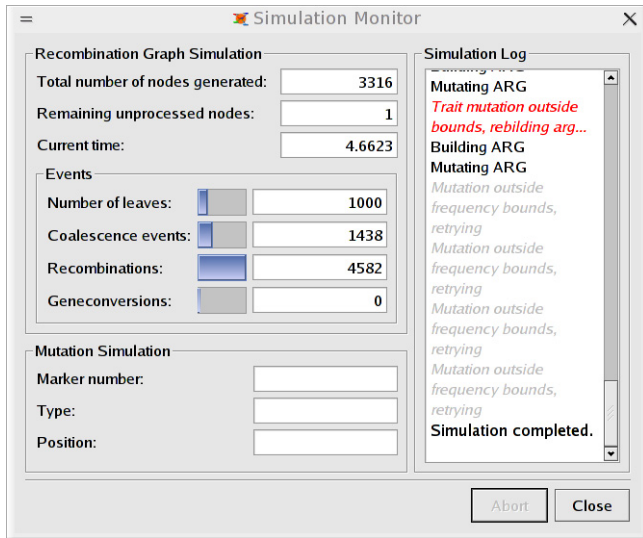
Simulation Monitor

Recombination Graph Simulation

Total number of nodes generated: 3316

Remaining unprocessed nodes: 1

Current time: 4.6623

Events

Number of leaves: 1000

Coalescence events: 1438

Recombinations: 4582

Geneconversions: 0

Mutation Simulation

Marker number:

Type:

Position:

Simulation Log

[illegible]

Mutating ARG

Trait mutation outside bounds, rebilding arg...

Building ARG

Mutating ARG

Mutation outside frequency bounds, retrying

Mutation outside frequency bounds, retrying

Mutation outside frequency bounds, retrying

Mutation outside frequency bounds, retrying

Simulation completed.

Abort

Close